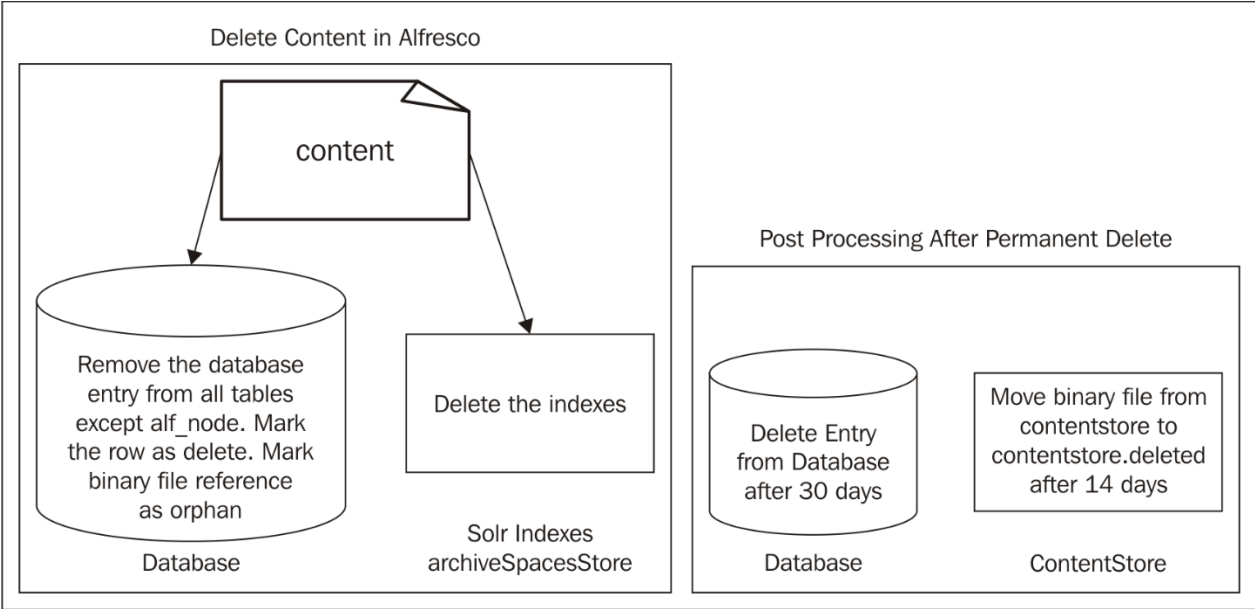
Delete Content in Alfresco

content

Remove the database entry from all tables except alf_node. Mark the row as delete. Mark binary file reference as orphan

Database

Delete the indexes

Solr Indexes archiveSpacesStore

Post Processing After Permanent Delete

Delete Entry from Database after 30 days

Database

Move binary file from contentstore to contentstore.deleted after 14 days

ContentStore